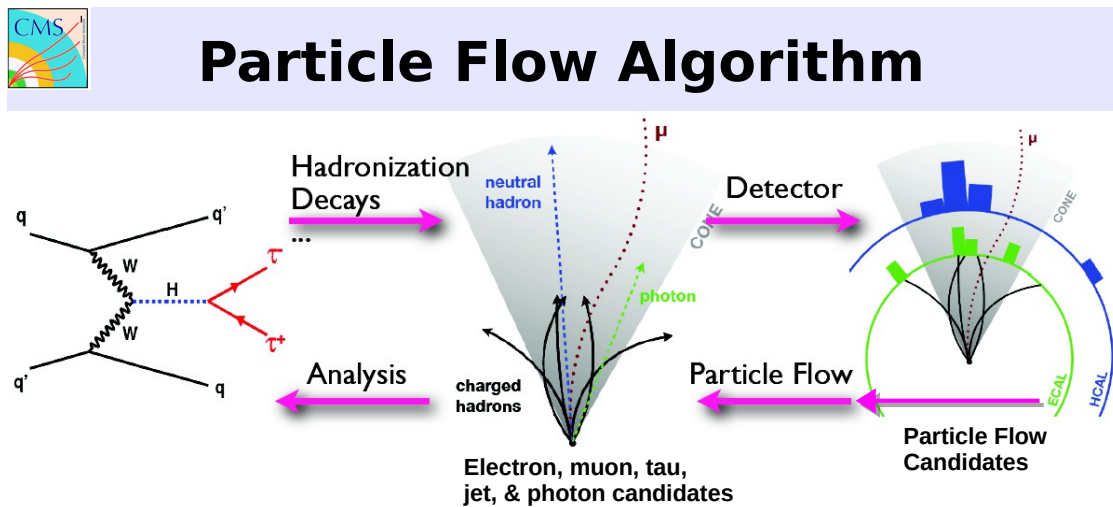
CMS

Particle Flow Algorithm

q

q'

W

H

W

$\tau^-$

$\tau^+$

q'

q

Hadronization

Decays

...

neutral hadron

μ

CONE

photon

charged hadrons

Electron, muon, tau, jet, & photon candidates

Detector

μ

CONE

ECAL

HCAL

Particle Flow

Particle Flow Candidates

Analysis